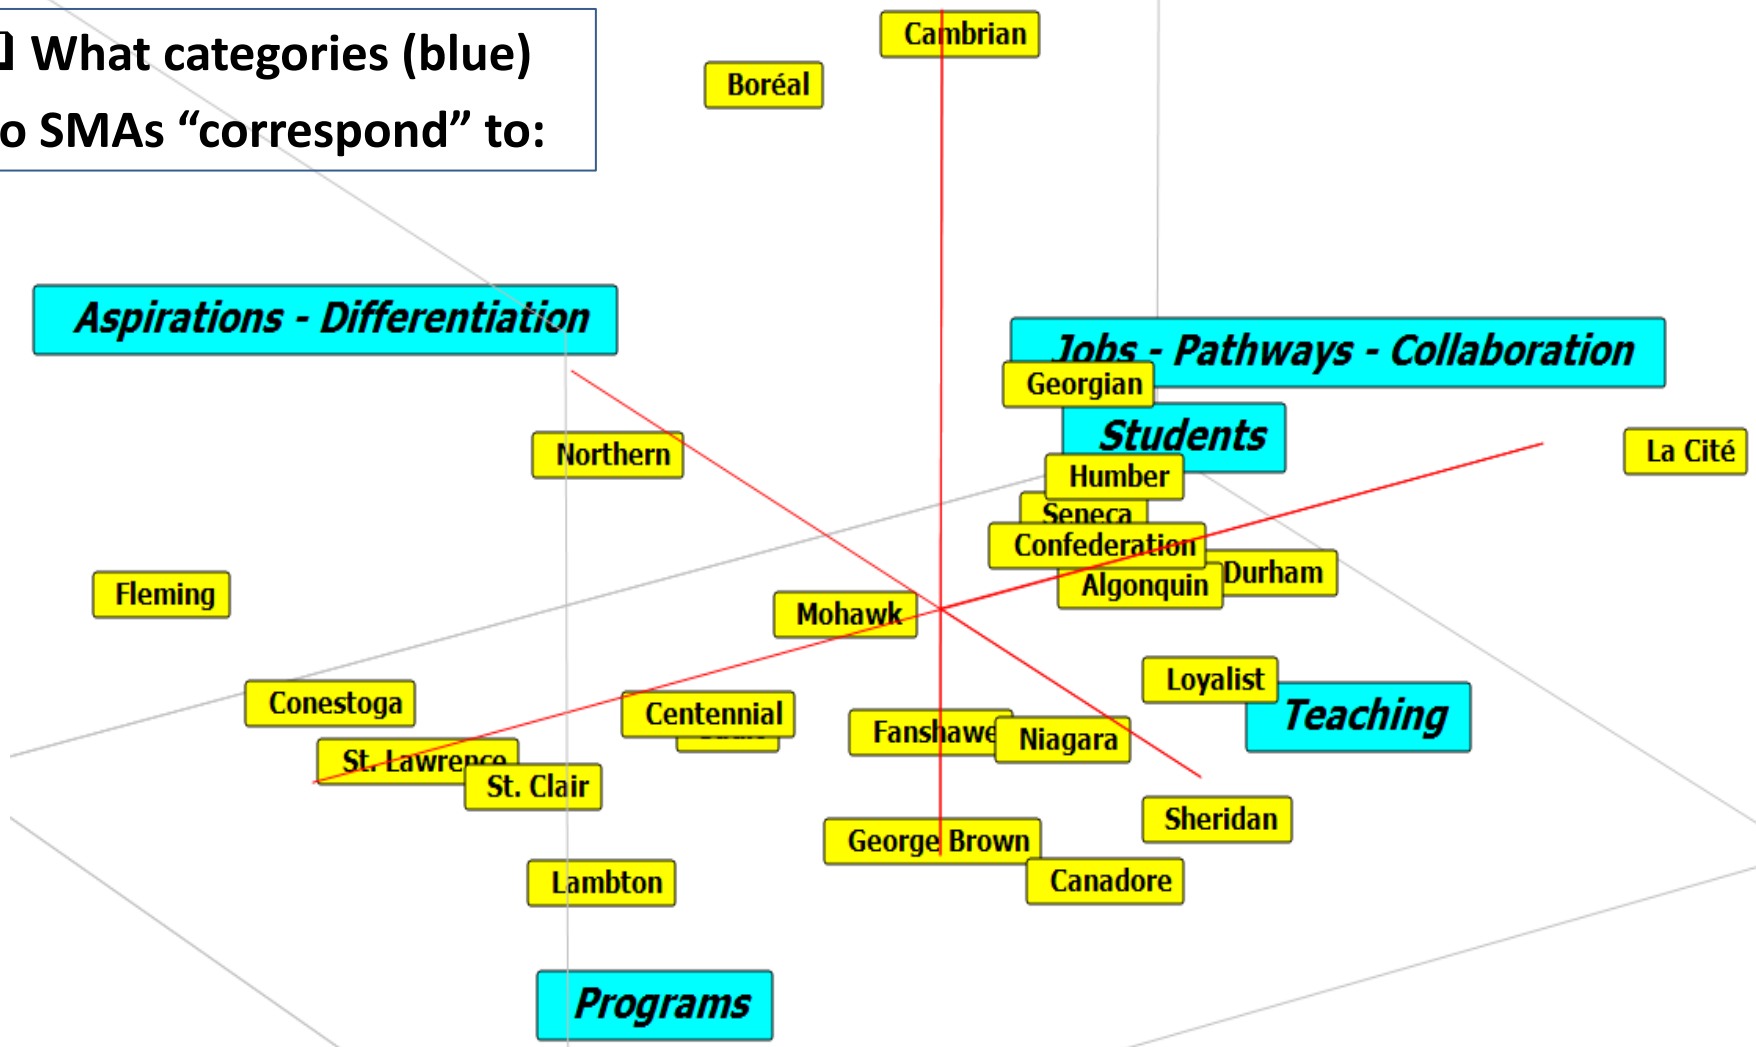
❑ What categories (blue)
o SMAs “correspond” to:

Cambrian

Boréal

Aspirations - Differentiation

Jobs - Pathways - Collaboration

Georgian

Students

La Cité

Northern

Humber

Seneca

Confederation

Durham

Algonquin

Fleming

Mohawk

Loyalist

Teaching

Conestoga

Centennial

Fanshawe

Niagara

St. Lawrence

St. Clair

Sheridan

George Brown

Canadore

Lambton

Programs